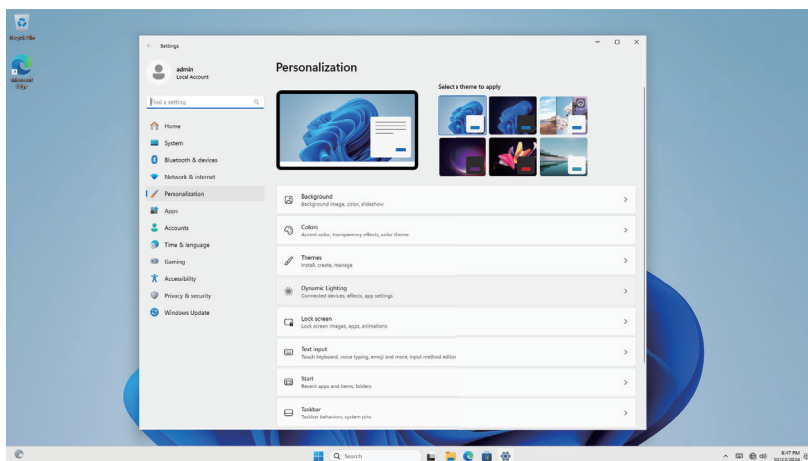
Recycle Bin

Microsoft Edge

Settings

admin
Local Account

Find a setting

Home
System
Bluetooth & devices
Network & internet
Personalization
Apps
Accounts
Time & language
Gaming
Accessibility
Privacy & security
Windows Update

Personalization

Select a theme to apply

Background
Background image, color, slideshow

Colors
Accent color, transparency effects, color theme

Themes
Install, create, manage

Dynamic Lighting
Connected devices, effects, app settings

Lock screen
Lock screen images, apps, animations

Text input
Touch keyboard, voice typing, emoji and more, input method editor

Start
Recent apps and items, folders

Taskbar
Taskbar behaviors, system pins

Search

6:17 PM
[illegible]